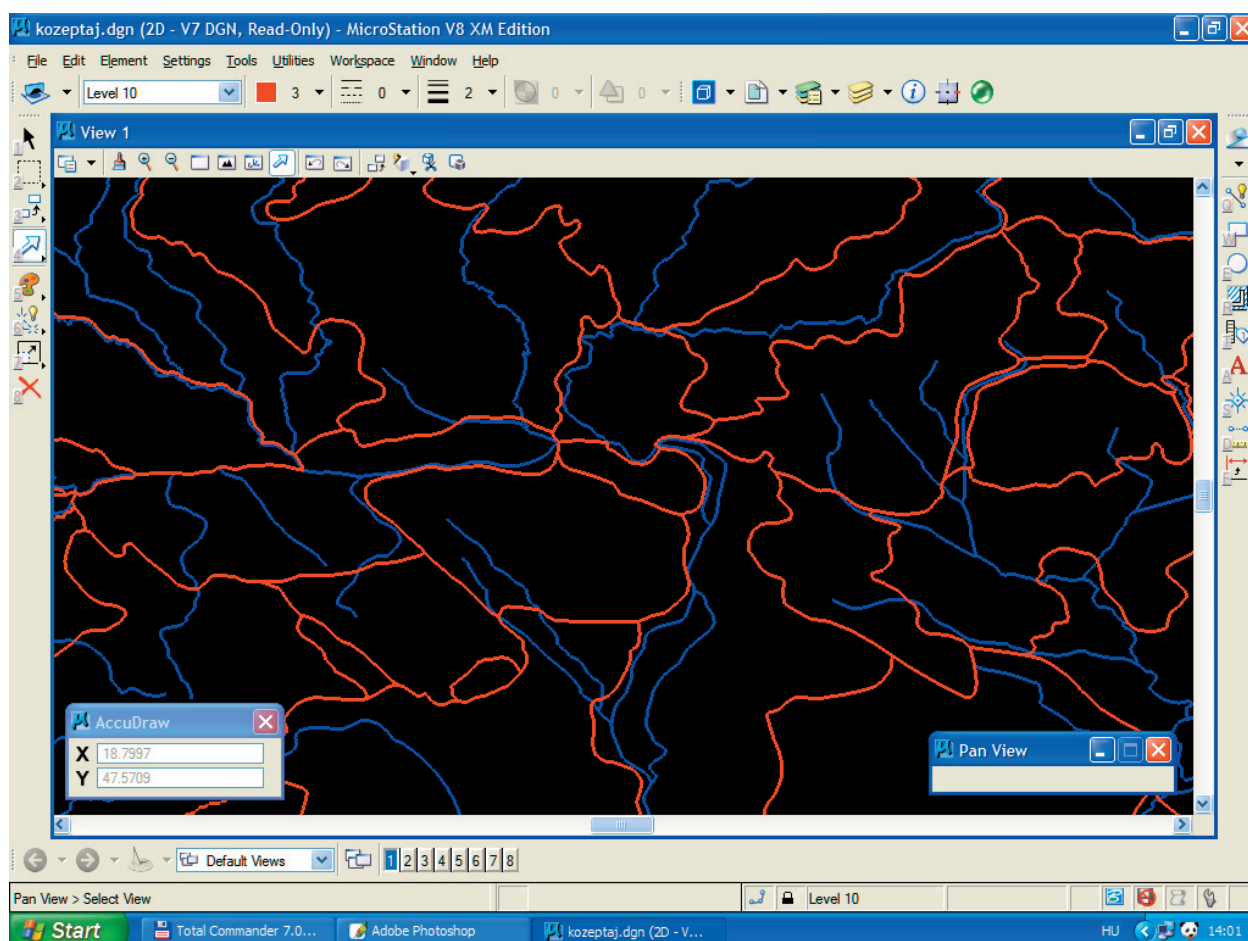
kozeptaj.dgn (2D - V7 DGN, Read-Only) - MicroStation V8 XM Edition

File Edit Element Settings Tools Utilities Workspace Window Help

Level 10 3 0 2 0 0

View 1

AccuDraw
X 18.7997
Y 47.5709

Pan View

Default Views 1 2 3 4 5 6 7 8

Pan View > Select View

Level 10

Start Total Commander 7.0... Adobe Photoshop kozeptaj.dgn (2D - V...

HU 14:01